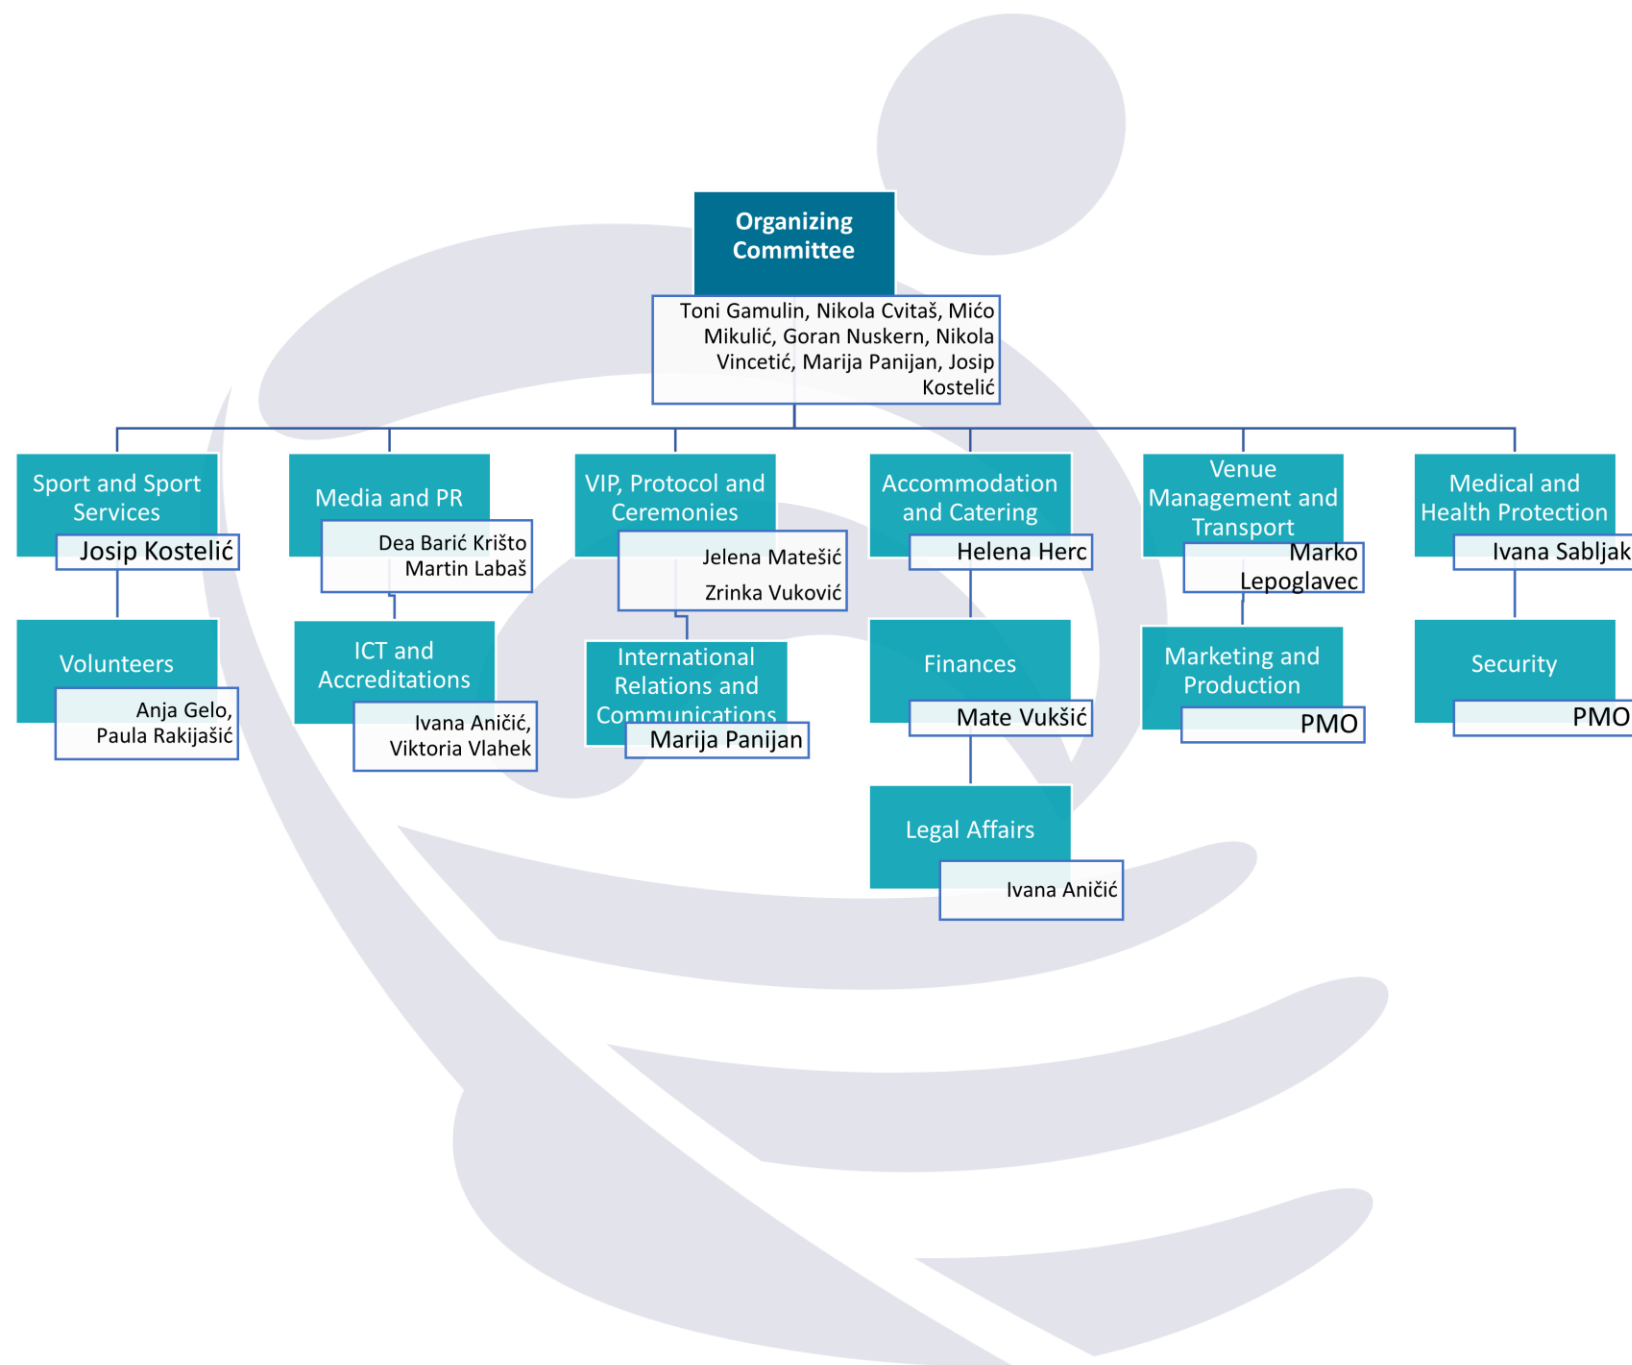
Organizing Committee

Toni Gamulin, Nikola Cvitaš, Mićo Mikulić, Goran Nuskern, Nikola Vincetić, Marija Panijan, Josip Kostelić

Sport and Sport Services
Josip Kostelić

Volunteers
Anja Gelo, Paula Rakijašić

Media and PR
Dea Barić Krišto
Martin Labaš

ICT and Accreditations
Ivana Aničić, Viktoria Vlahek

VIP, Protocol and Ceremonies
Jelena Matešić
Zrinka Vuković

International Relations and Communications
Marija Panijan

Accommodation and Catering
Helena Herc

Finances
Mate Vukšić

Legal Affairs
Ivana Aničić

Venue Management and Transport
Marko Lepoglavec

Marketing and Production
PMO

Medical and Health Protection
Ivana Sabljak

Security
PMO